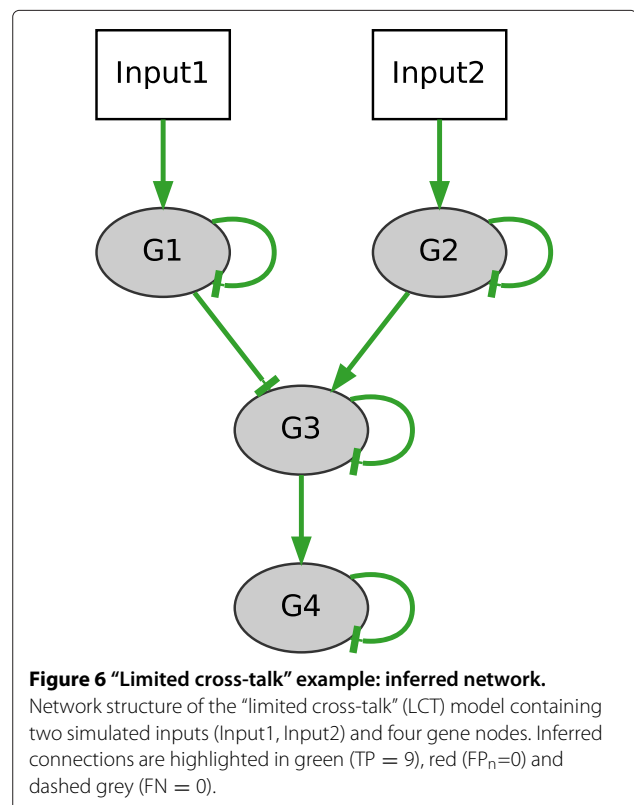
Input1

Input2

G1

G2

G3

G4

**Figure 6 "Limited cross-talk" example: inferred network.** Network structure of the "limited cross-talk" (LCT) model containing two simulated inputs (Input1, Input2) and four gene nodes. Inferred connections are highlighted in green (TP = 9), red ($FP_n$=0) and dashed grey (FN = 0).